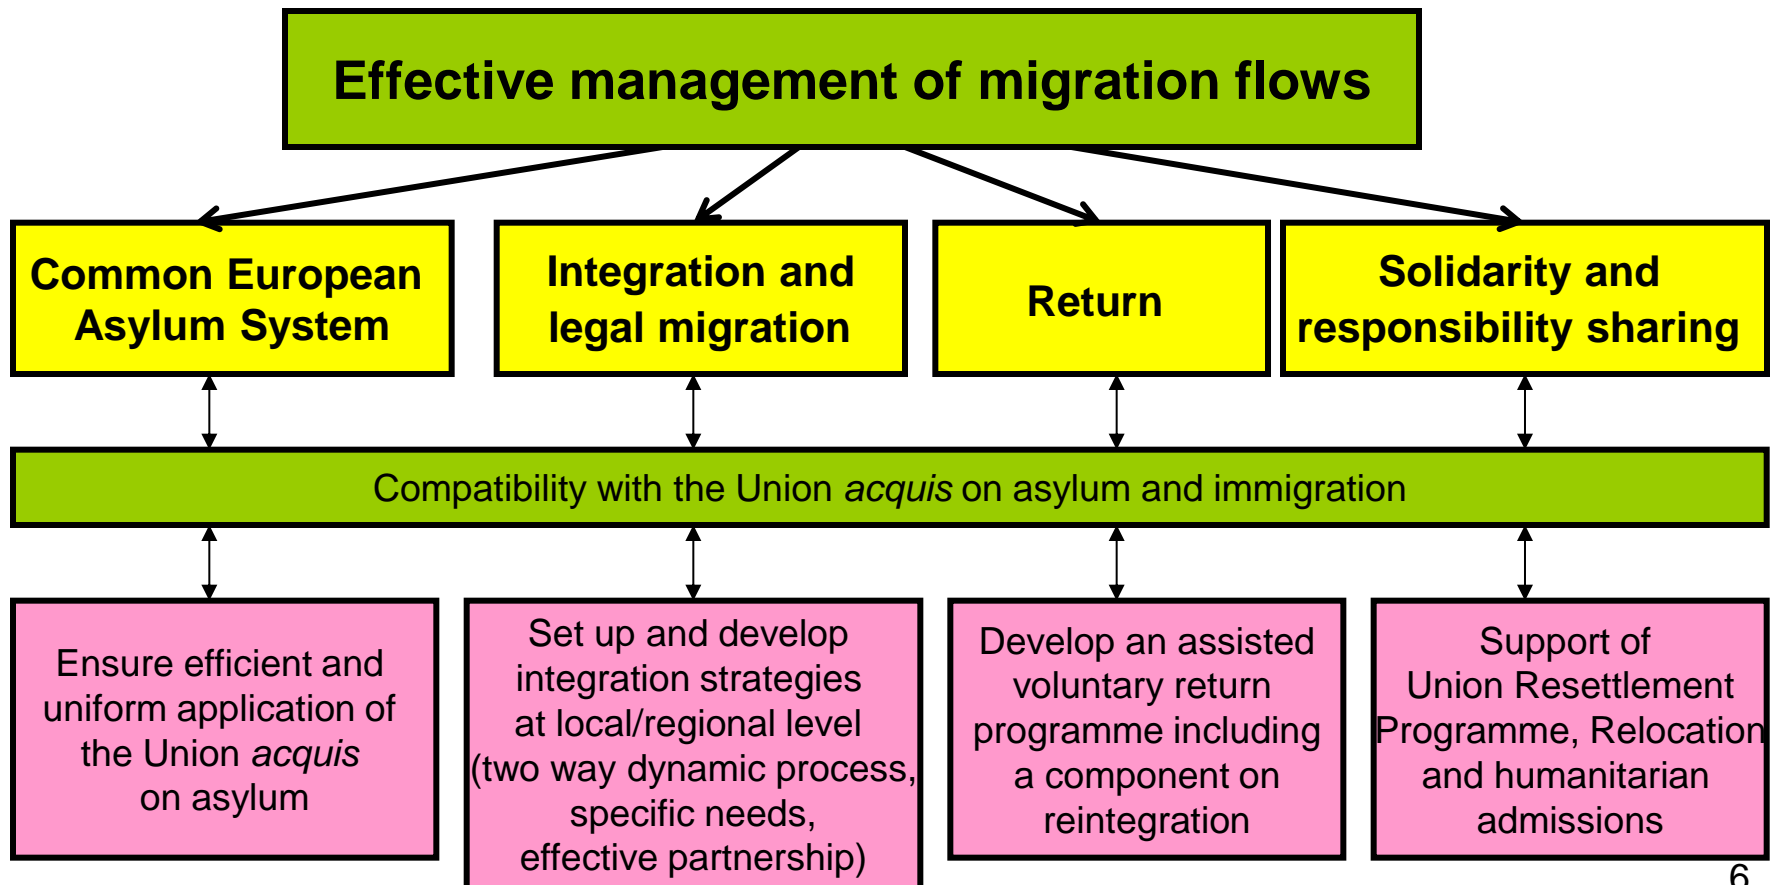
Effective management of migration flows

Common European Asylum System

Integration and legal migration

Return

Solidarity and responsibility sharing

Compatibility with the Union *acquis* on asylum and immigration

Ensure efficient and uniform application of the Union *acquis* on asylum

Set up and develop integration strategies at local/regional level (two way dynamic process, specific needs, effective partnership)

Develop an assisted voluntary return programme including a component on reintegration

Support of Union Resettlement Programme, Relocation and humanitarian admissions

6